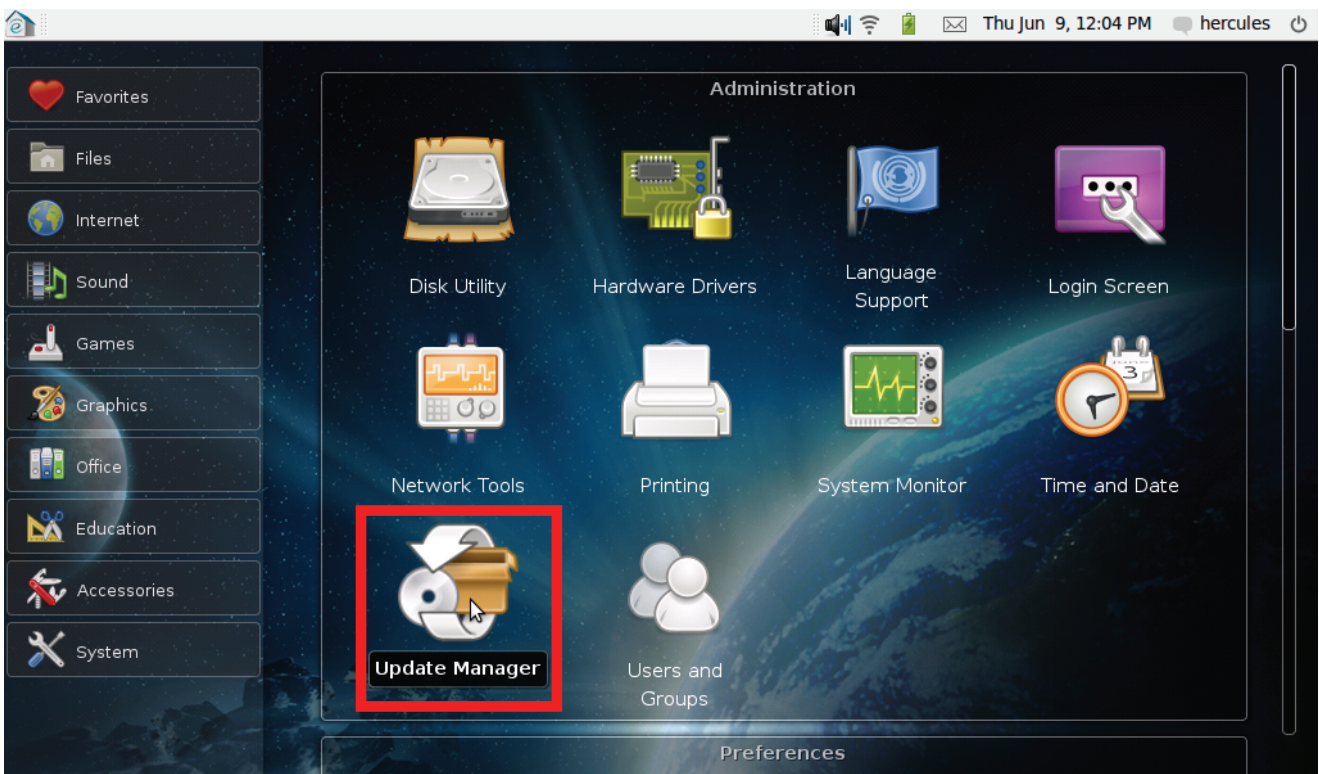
Thu Jun 9, 12:04 PM hercules

Favorites
Files
Internet
Sound
Games
Graphics
Office
Education
Accessories
System

Administration

Disk Utility
Hardware Drivers
Language Support
Login Screen
Network Tools
Printing
System Monitor
Time and Date
Update Manager
Users and Groups

Preferences